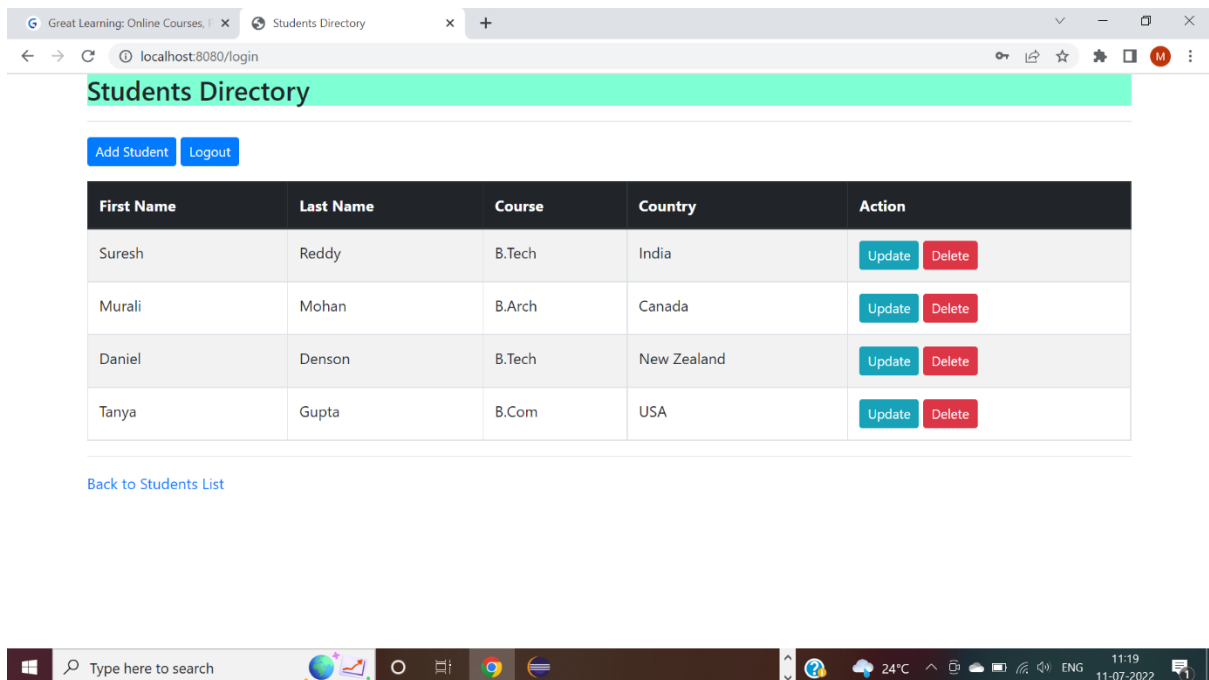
Great Learning: Online Courses, I
Students Directory
localhost:8080/login

Students Directory

Add Student Logout

| First Name | Last Name | Course | Country | Action |
|---|---|---|---|---|
| Suresh | Reddy | B.Tech | India | Update Delete |
| Murali | Mohan | B.Arch | Canada | Update Delete |
| Daniel | Denson | B.Tech | New Zealand | Update Delete |
| Tanya | Gupta | B.Com | USA | Update Delete |

Back to Students List

Type here to search
24°C ENG 11:19 11-07-2022